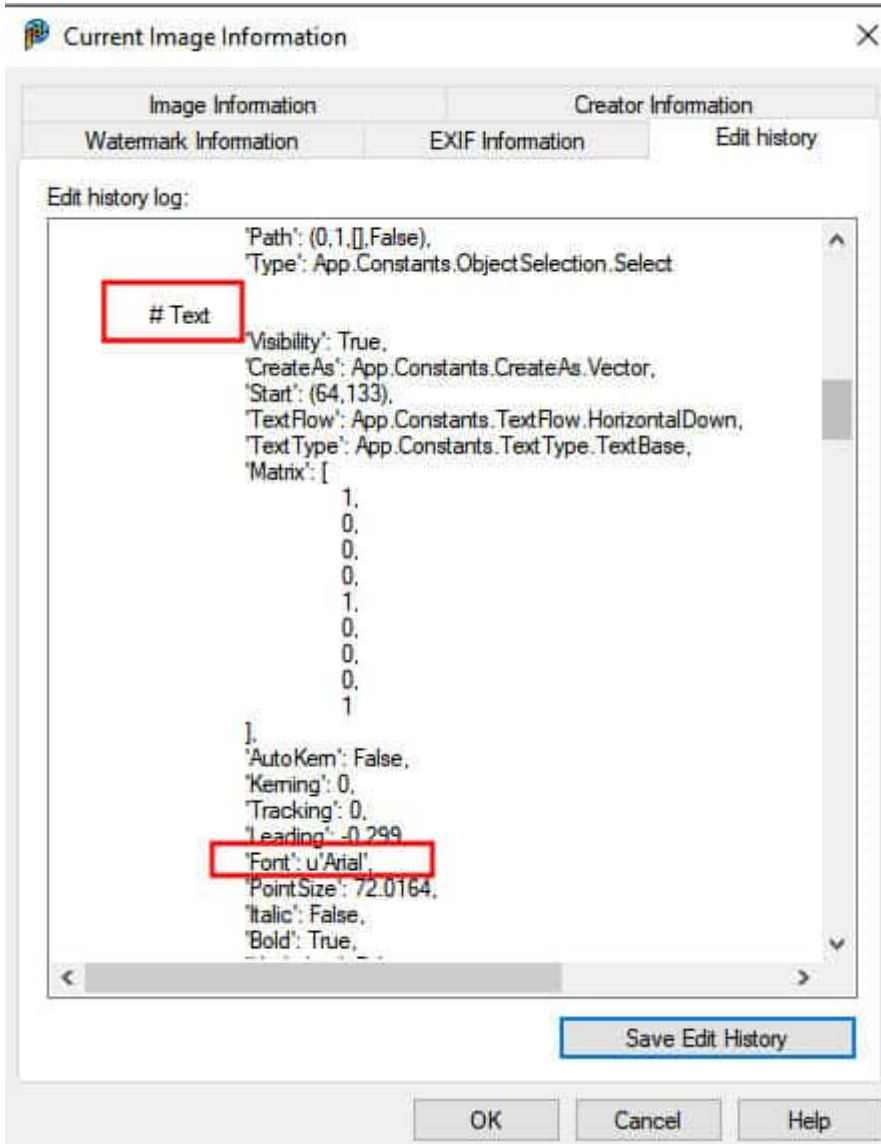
Current Image Information

Image Information
Creator Information
Watermark Information
EXIF Information
Edit history

Edit history log:

'Path': (0,1,[],False),
'Type': App.Constants.ObjectSelection.Select

# Text

'Visibility': True,
'CreateAs': App.Constants.CreateAs.Vector,
'Start': (64,133),
'TextFlow': App.Constants.TextFlow.HorizontalDown,
'TextType': App.Constants.TextType.TextBase,
'Matrix': [
1,
0,
0,
0,
1,
0,
0,
0,
1
],
'AutoKern': False,
'Kerning': 0,
'Tracking': 0,
'Leading': -0.299,
'Font': u'Arial',
'PointSize': 72.0164,
'Italic': False,
'Bold': True,
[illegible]

Save Edit History

OK
Cancel
Help